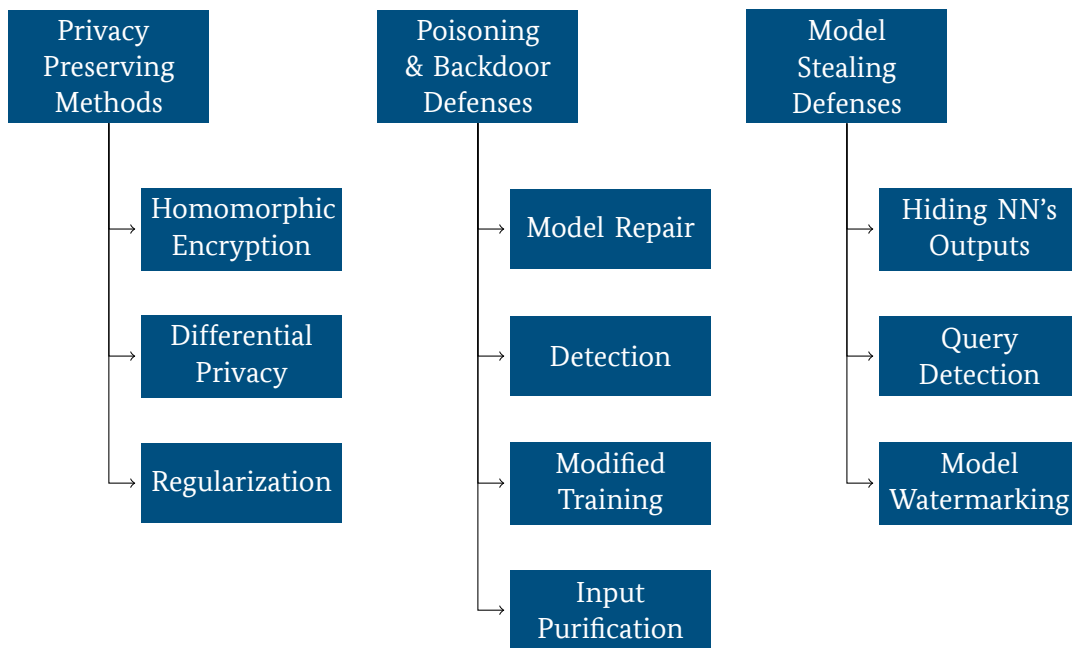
Privacy Preserving Methods

Homomorphic Encryption

Differential Privacy

Regularization

Poisoning & Backdoor Defenses

Model Repair

Detection

Modified Training

Input Purification

Model Stealing Defenses

Hiding NN's Outputs

Query Detection

Model Watermarking